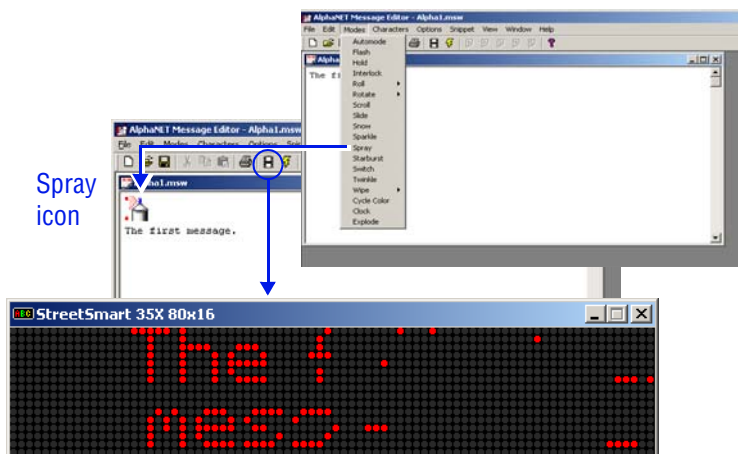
AlphaNET Message Editor - Alpha1.msw

File Edit Modes Characters Options Snippet View Window Help

Automode
Flash
Hold
Interlock
Roll
Rotate
Scroll
Slide
Snow
Sparkle
Spray
Starburst
Switch
Twinkle
Wipe
Cycle Color
Clock
Explode

The fi

AlphaNET Message Editor - Alpha1.msw

File Edit Modes Characters Options Snip

Alpha1.msw

The first message.

Spray icon

StreetSmart 35X 80x16

The f

mess